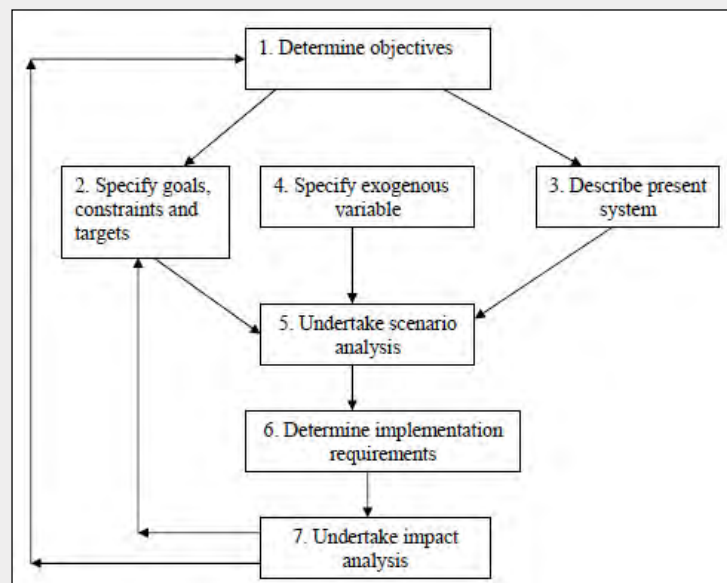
1. Determine objectives

2. Specify goals, constraints and targets

4. Specify exogenous variable

3. Describe present system

5. Undertake scenario analysis

6. Determine implementation requirements

7. Undertake impact analysis